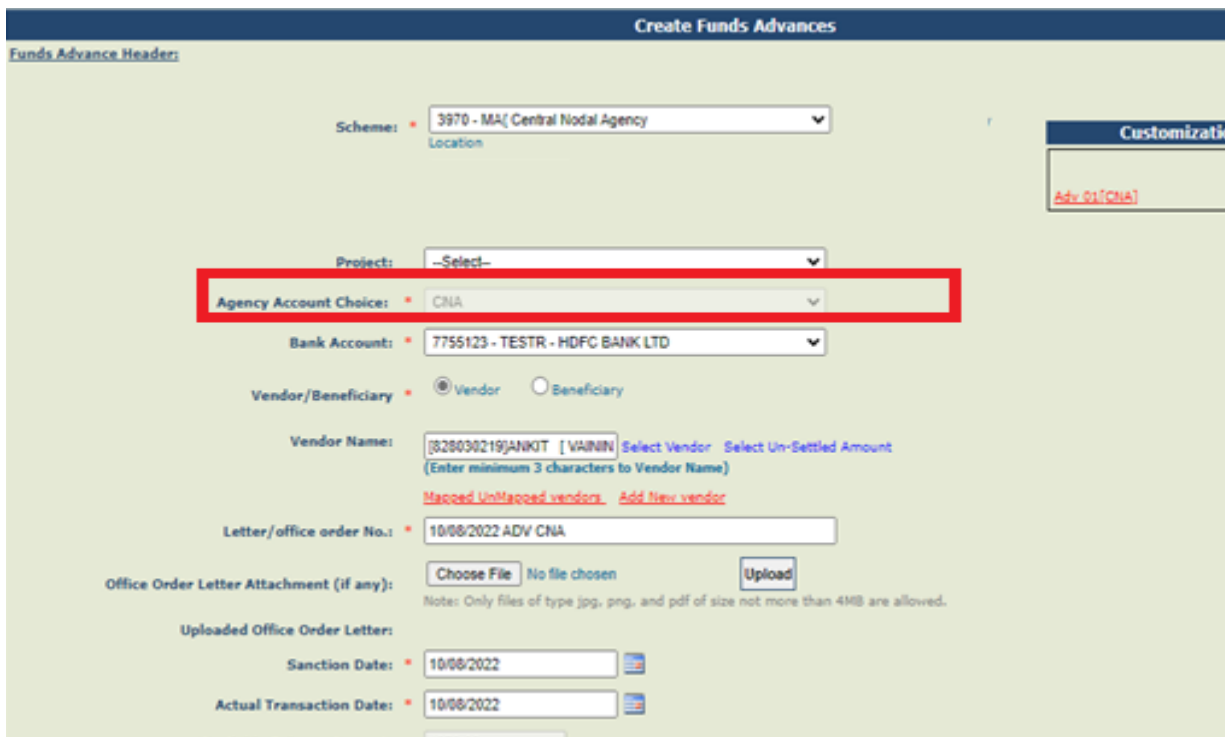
Create Funds Advances

Funds Advance Header:

Scheme: * 3970 - MA( Central Nodal Agency
Location

Customizati

Adv 01[CNA]

Project: --Select--

Agency Account Choice: * CNA

Bank Account: * 7755123 - TESTR - HDFC BANK LTD

Vendor/Beneficiary * Vendor Beneficiary

Vendor Name: [8280302l9]ANKIT [ VAININ Select Vendor Select Un-Settled Amount
(Enter minimum 3 characters to Vendor Name)

Mapped UnMapped vendors Add New vendor

Letter/office order No.: * 10/08/2022 ADV CNA

Office Order Letter Attachment (if any): Choose File No file chosen Upload
Note: Only files of type jpg, png, and pdf of size not more than 4MB are allowed.

Uploaded Office Order Letter:

Sanction Date: * 10/08/2022

Actual Transaction Date: * 10/08/2022